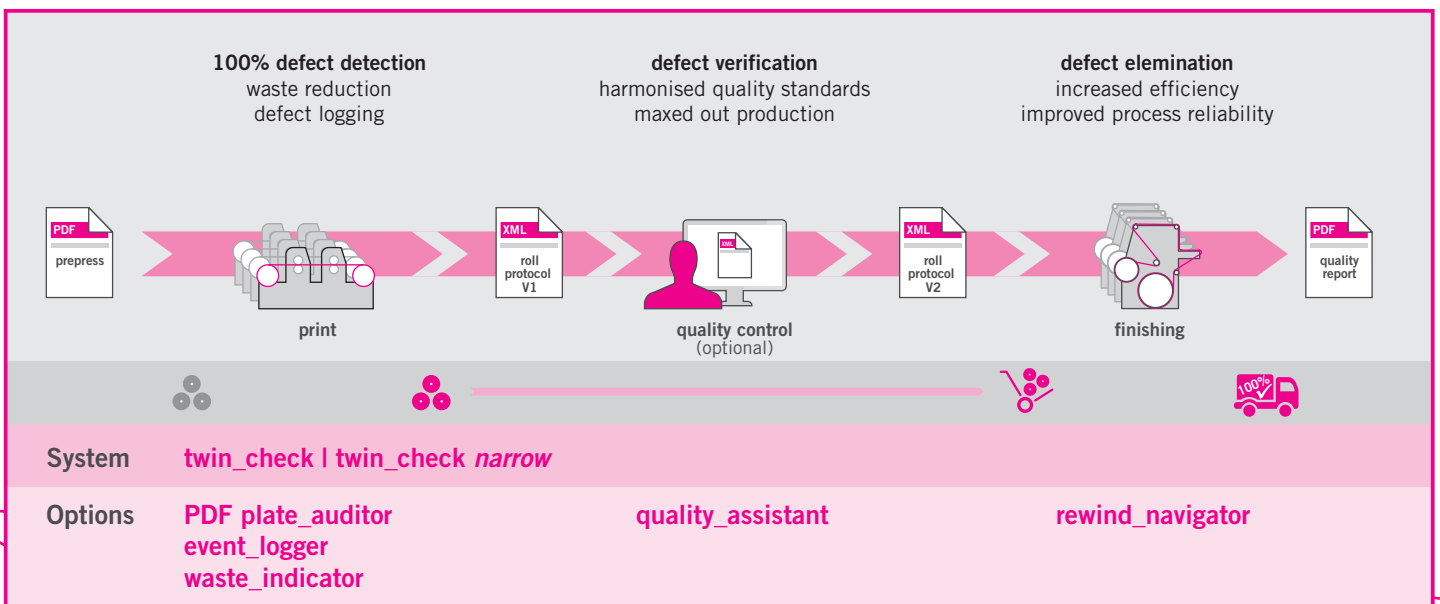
**100% defect detection**
waste reduction
defect logging

**defect verification**
harmonised quality standards
maxed out production

**defect elemination**
increased efficiency
improved process reliability

PDF
prepress

print

XML
roll protocol V1

XML

quality control
(optional)

XML
roll protocol V2

finishing

PDF
quality report

100%

System twin_check | twin_check *narrow*

Options PDF plate_auditor
event_logger
waste_indicator

quality_assistant

rewind_navigator